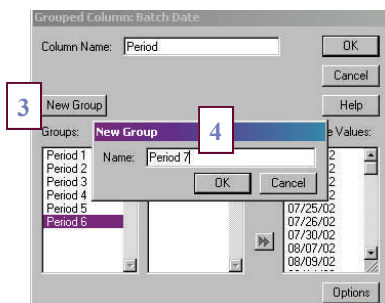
Grouped Column: Batch Date

Column Name: Period

OK

Cancel

3

New Group

Help

Groups:

New Group

4

e Values:

Period 1
Period 2
Period 3
Period 4
Period 5
Period 6

Name: Period 7

OK

Cancel

2
2
2
2
07/25/02
07/26/02
07/30/02
08/07/02
08/09/02

»

Options